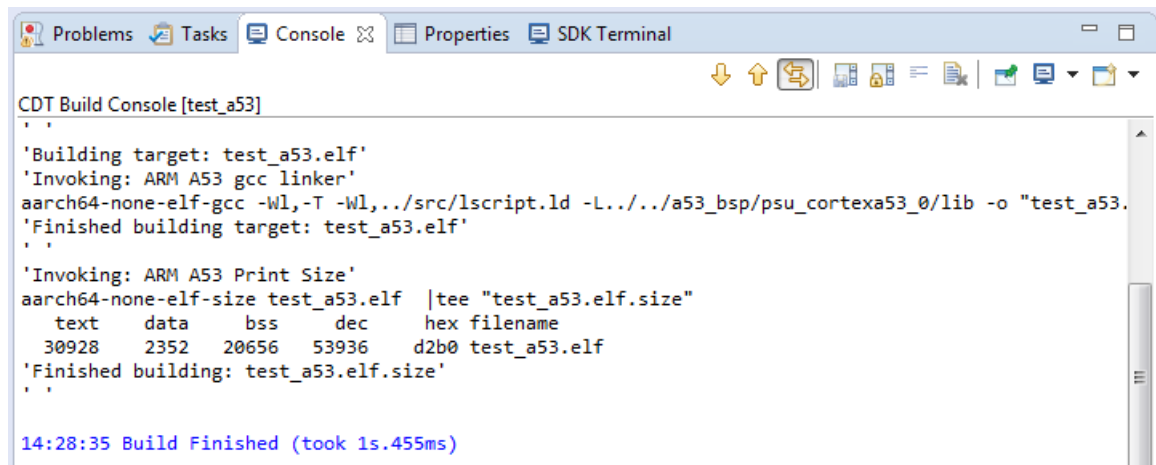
Problems Tasks Console Properties SDK Terminal

CDT Build Console [test_a53]

' '
'Building target: test_a53.elf'
'Invoking: ARM A53 gcc linker'
aarch64-none-elf-gcc -Wl,-T -Wl,../src/lscript.ld -L../../a53_bsp/psu_cortexa53_0/lib -o "test_a53.
'Finished building target: test_a53.elf'
' '
'Invoking: ARM A53 Print Size'
aarch64-none-elf-size test_a53.elf |tee "test_a53.elf.size"

| text | data | bss | dec | hex | filename |
|---|---|---|---|---|---|
| 30928 | 2352 | 20656 | 53936 | d2b0 | test_a53.elf |

'Finished building: test_a53.elf.size'
' '

14:28:35 Build Finished (took 1s.455ms)